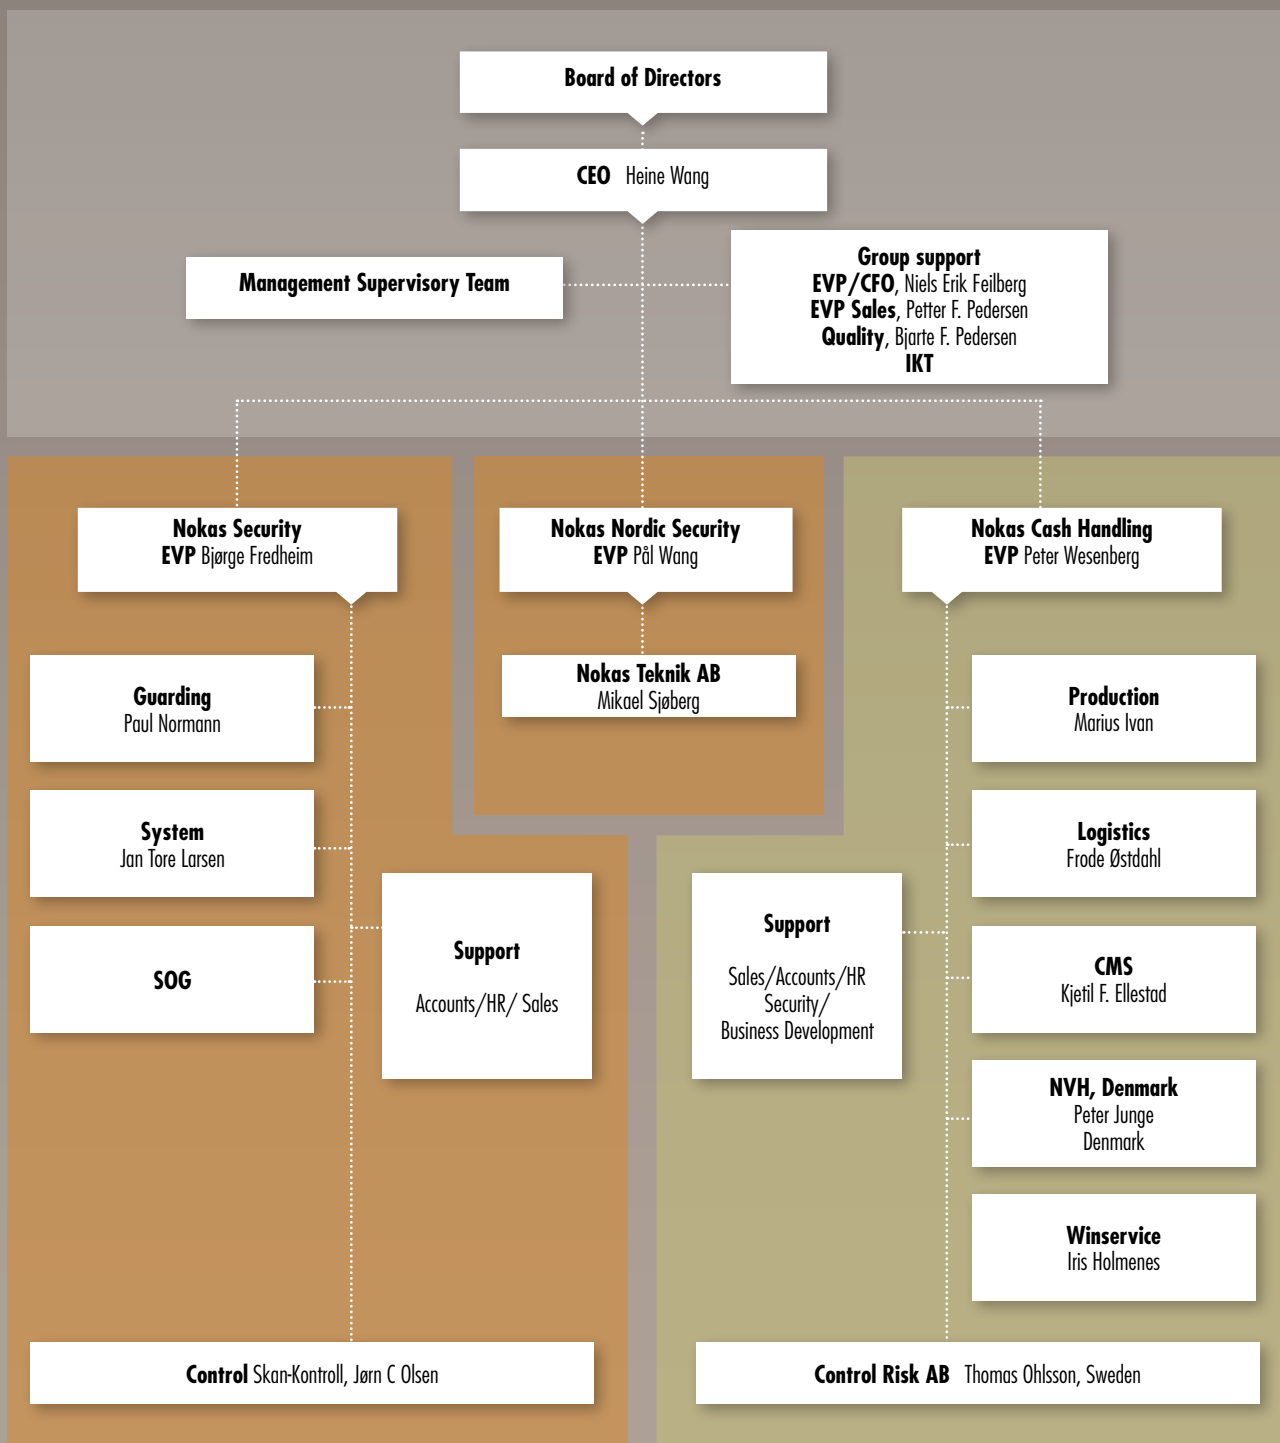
Board of Directors

CEO Heine Wang

Management Supervisory Team

Group support
EVP/CFO, Niels Erik Feilberg
EVP Sales, Petter F. Pedersen
Quality, Bjarte F. Pedersen
IKT

Nokas Security
EVP Bjørge Fredheim

Nokas Nordic Security
EVP Pål Wang

Nokas Cash Handling
EVP Peter Wesenberg

Nokas Teknik AB
Mikael Sjøberg

Guarding
Paul Normann

System
Jan Tore Larsen

SOG

Support
Accounts/HR/ Sales

Support
Sales/Accounts/HR
Security/
Business Development

Production
Marius Ivan

Logistics
Frode Østdahl

CMS
Kjetil F. Ellestad

NVH, Denmark
Peter Junge
Denmark

Winservice
Iris Holmenes

Control Skan-Kontroll, Jørn C Olsen

Control Risk AB Thomas Ohlsson, Sweden